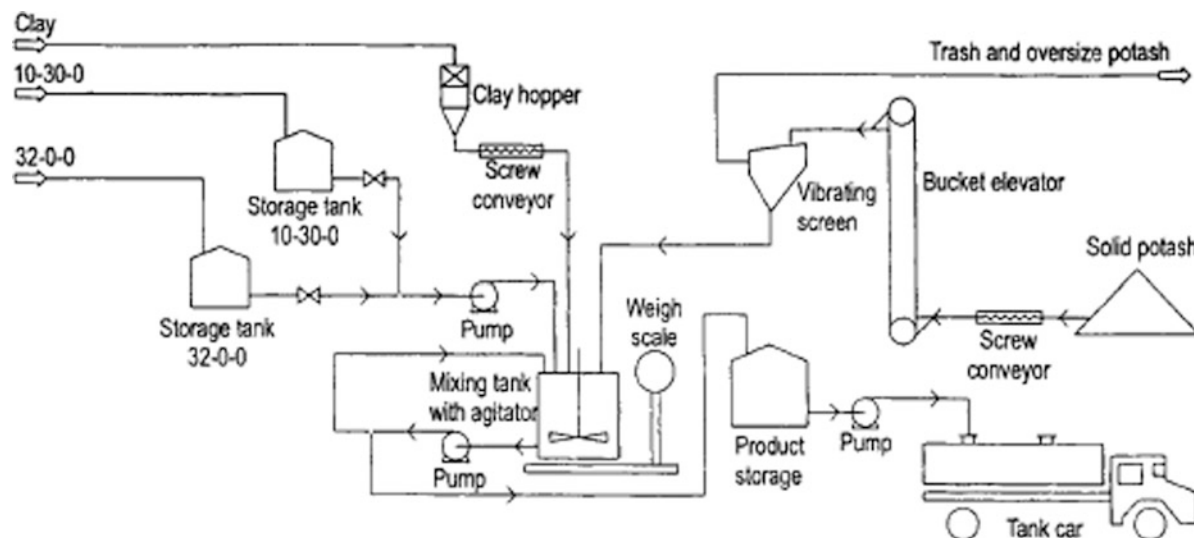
Clay

10-30-0

32-0-0

Clay hopper

Screw conveyor

Storage tank 10-30-0

Storage tank 32-0-0

Pump

Trash and oversize potash

Vibrating screen

Bucket elevator

Solid potash

Screw conveyor

Weigh scale

Mixing tank with agitator

Pump

Product storage

Pump

Tank car